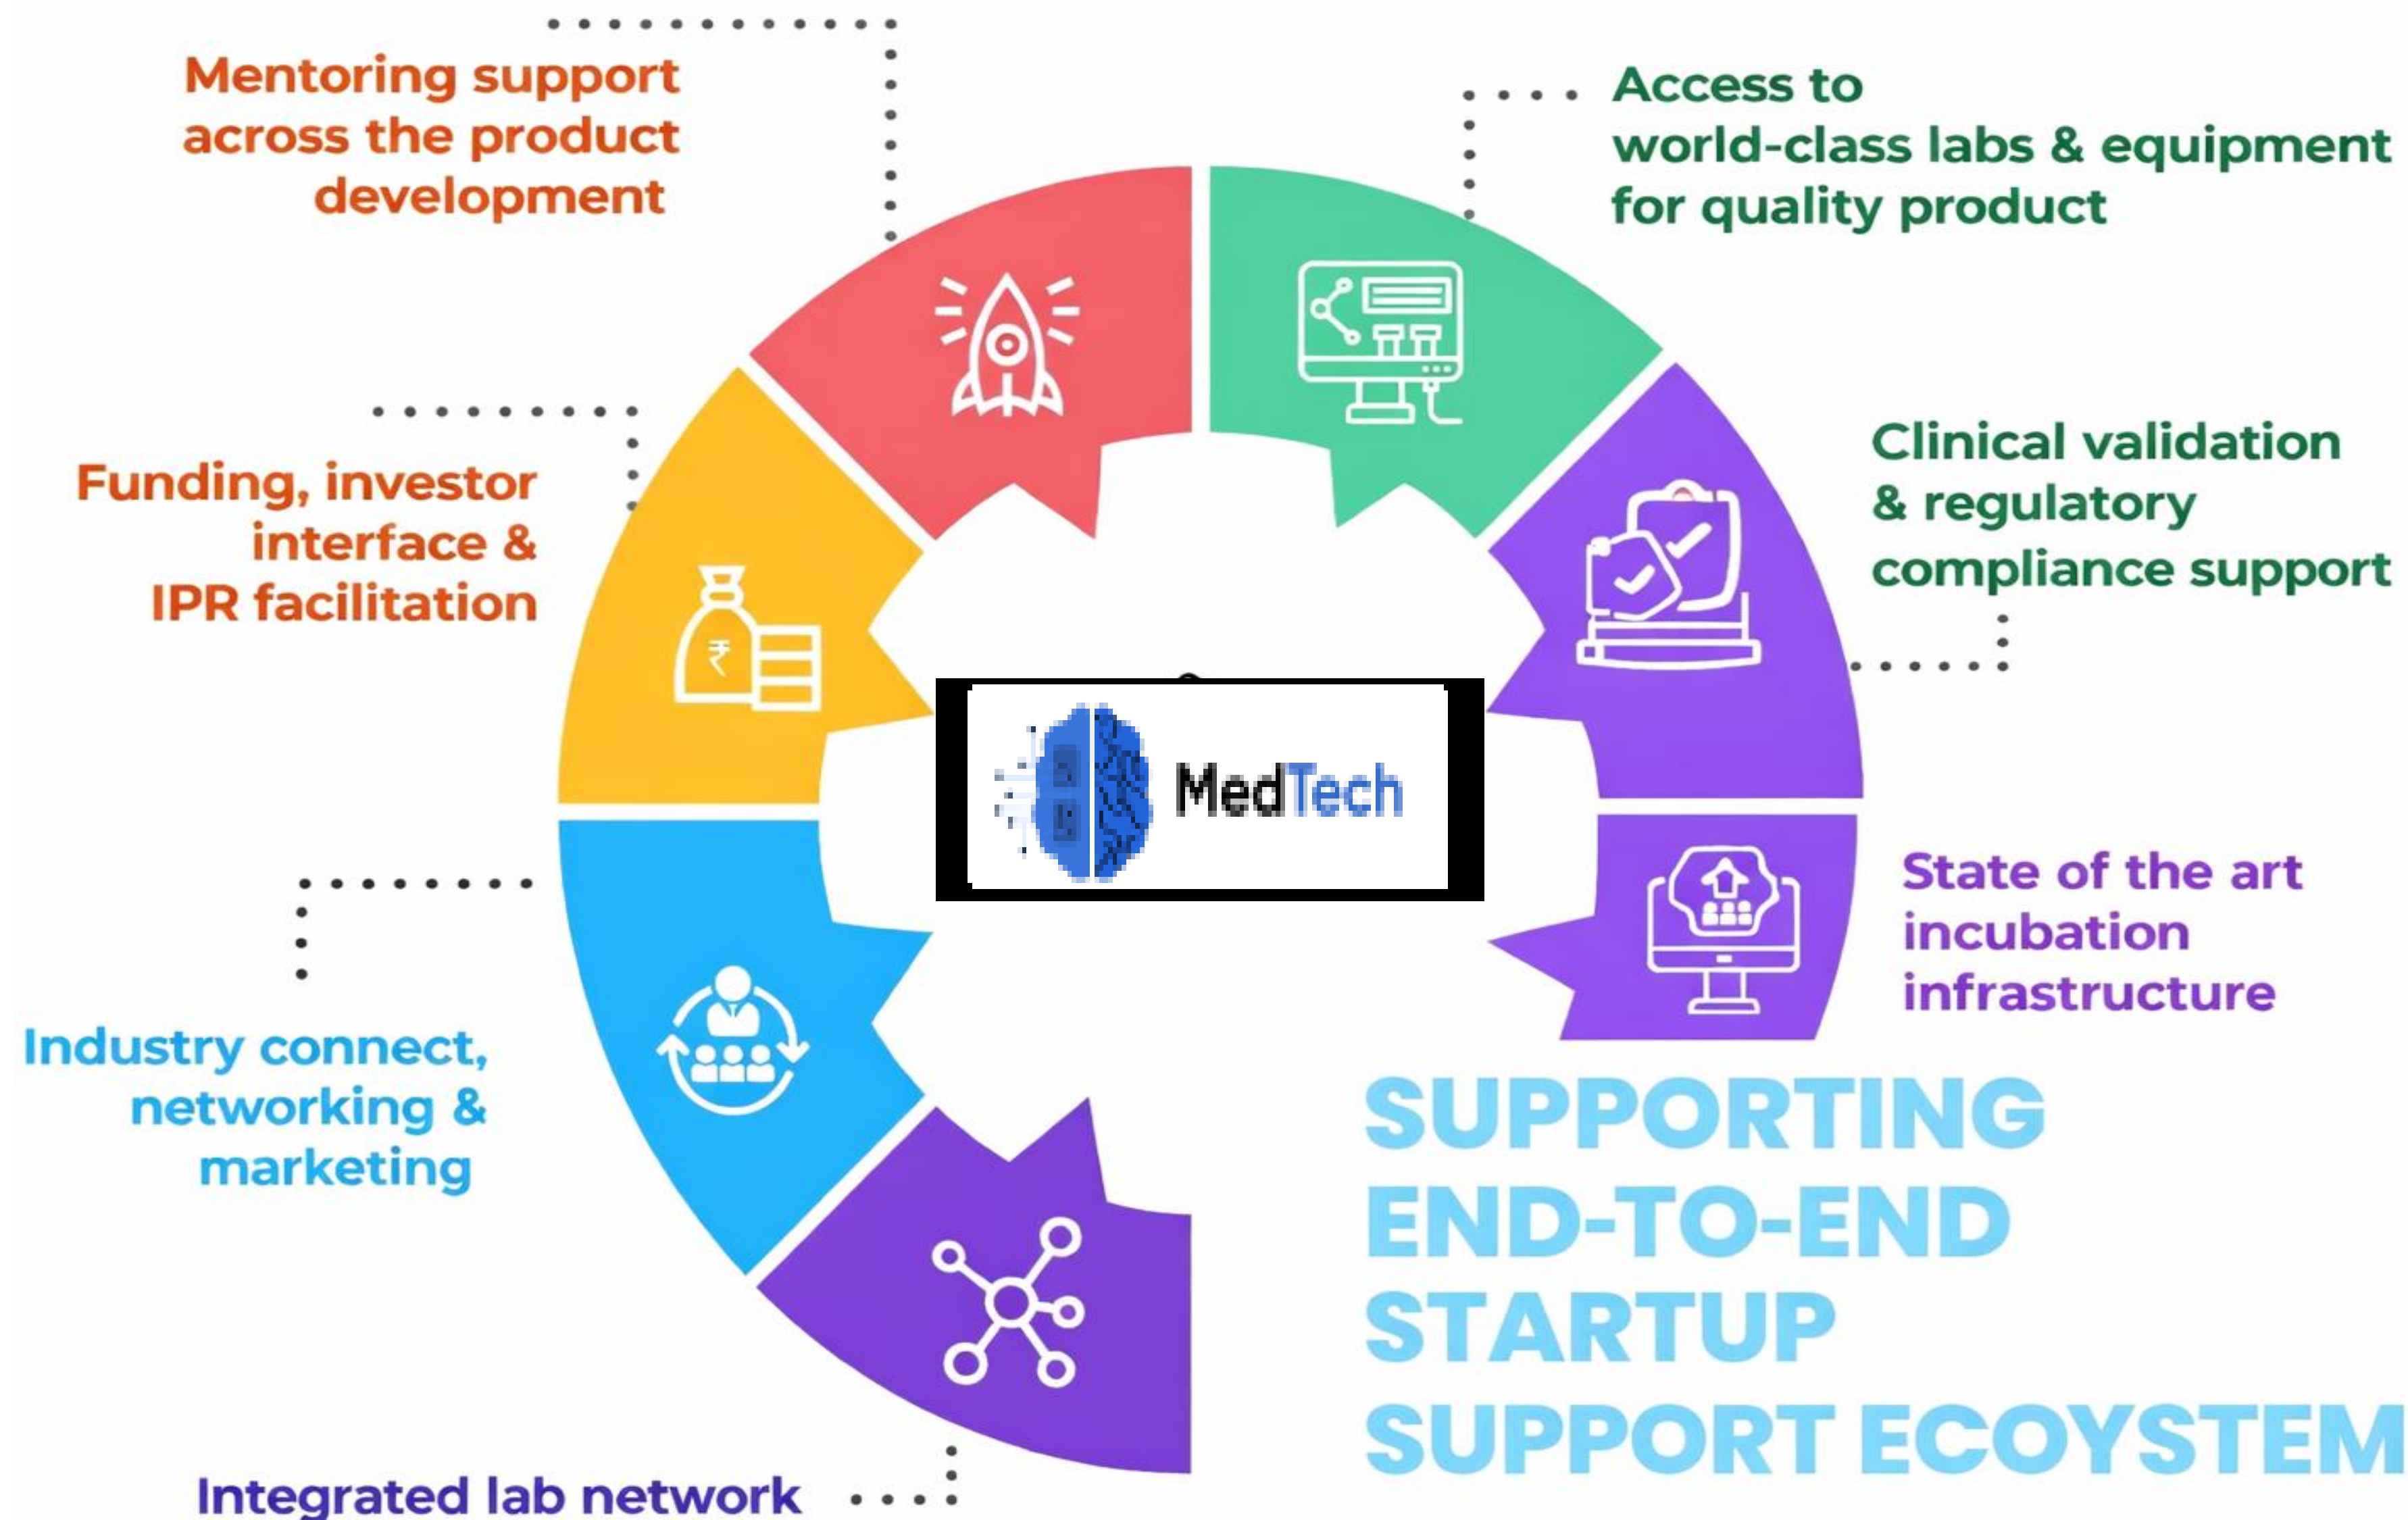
Mentoring support across the product development

Access to world-class labs & equipment for quality product

Funding, investor interface & IPR facilitation

Clinical validation & regulatory compliance support

MedTech

State of the art incubation infrastructure

Industry connect, networking & marketing

SUPPORTING END-TO-END STARTUP SUPPORT ECOYSTEM

Integrated lab network